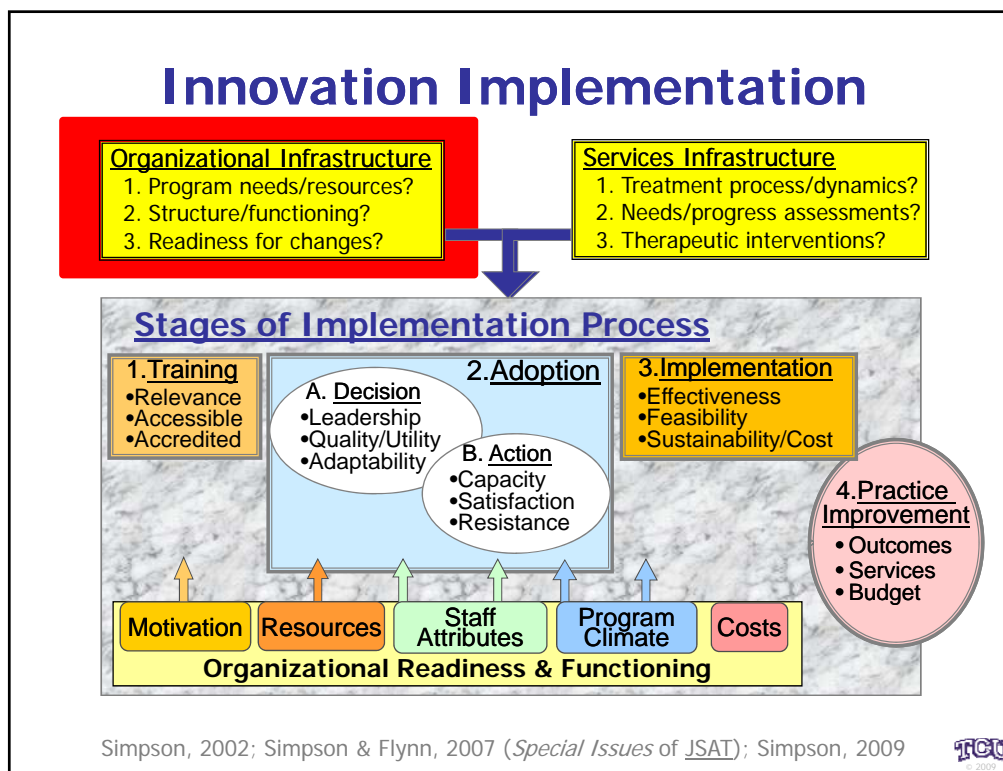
Innovation Implementation

Organizational Infrastructure
1. Program needs/resources?
2. Structure/functioning?
3. Readiness for changes?

Services Infrastructure
1. Treatment process/dynamics?
2. Needs/progress assessments?
3. Therapeutic interventions?

Stages of Implementation Process

1.Training
•Relevance
•Accessible
•Accredited

2.Adoption
A. Decision
•Leadership
•Quality/Utility
•Adaptability
B. Action
•Capacity
•Satisfaction
•Resistance

3.Implementation
•Effectiveness
•Feasibility
•Sustainability/Cost

4.Practice Improvement
• Outcomes
• Services
• Budget

Motivation
Resources
Staff Attributes
Program Climate
Costs
Organizational Readiness & Functioning

Simpson, 2002; Simpson & Flynn, 2007 (Special Issues of JSAT); Simpson, 2009

TCU
© 2009